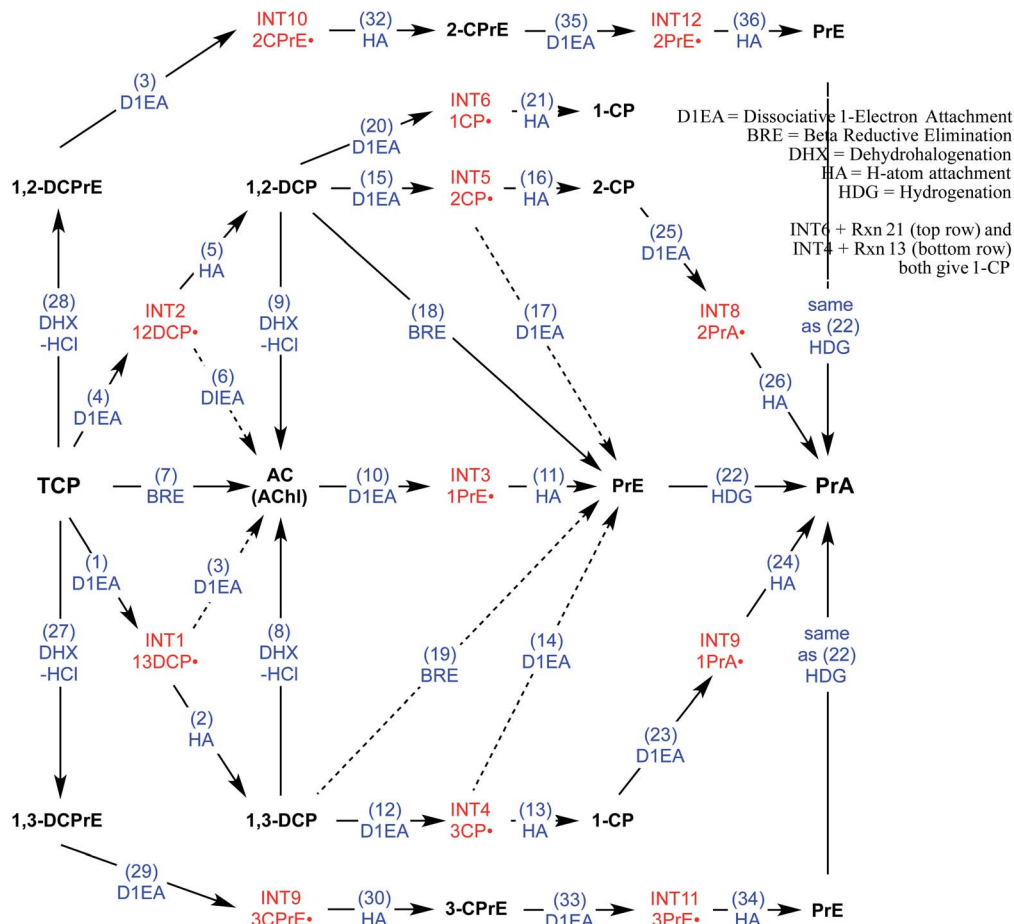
INT10
2CPrE•
(32)
HA
2-CPrE
(35)
D1EA
INT12
2PrE•
(36)
HA
PrE

(3)
D1EA

INT6
1CP•
(21)
HA
1-CP

(20)
D1EA

D1EA = Dissociative 1-Electron Attachment
BRE = Beta Reductive Elimination
DHX = Dehydrohalogenation
HA = H-atom attachment
HDG = Hydrogenation

1,2-DCPrE
1,2-DCP
(15)
D1EA
INT5
2CP•
(16)
HA
2-CP

INT6 + Rxn 21 (top row) and
INT4 + Rxn 13 (bottom row)
both give 1-CP

(25)
D1EA

(5)
HA

(28)
DHX
-HCl

INT2
12DCP•

(9)
DHX
-HCl

(18)
BRE

(17)
D1EA

INT8
2PrA•

same
as (22)
HDG

(6)
DIEA

(26)
HA

(4)
D1EA

TCP
(7)
BRE
AC
(AChl)
(10)
D1EA
INT3
1PrE•
(11)
HA
PrE
(22)
HDG
PrA

(1)
D1EA

(3)
D1EA

(24)
HA

(27)
DHX
-HCl

(8)
DHX
-HCl

(14)
D1EA

same
as (22)
HDG

INT1
13DCP•

(19)
BRE

INT9
1PrA•

(2)
HA

(23)
D1EA

1,3-DCPrE
1,3-DCP
(12)
D1EA
INT4
3CP•
(13)
HA
1-CP

(29)
D1EA

INT9
3CPrE•
(30)
HA
3-CPrE
(33)
D1EA
INT11
3PrE•
(34)
HA
PrE